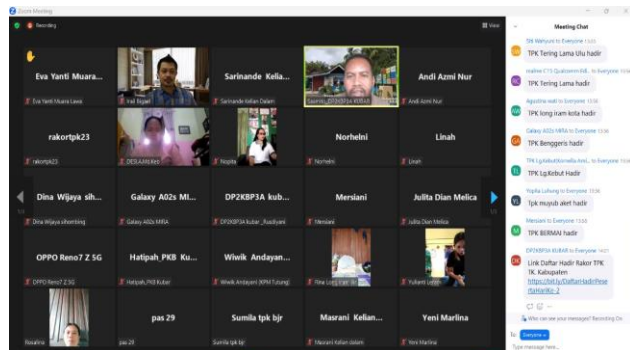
Zoom Meeting

Recording

View

Eva Yanti Muara...

Eva Yanti Muara Lawa

Yeli Rajaeli

Sarinande Kelia...

Sarinande Kelian Dalam

Saputra_DP2KBP3A KUBAR

Andi Azmi Nur

Andi Azmi Nur

rakortpk23

rakortpk23

DESLAWDAVo

Nopita

Norhelni

Norhelni

Linah

Linah

Dina Wijaya sih...

Dina Wijaya sihombing

Galaxy A02s MI...

Galaxy A02s MIRA

DP2KBP3A kub...

DP2KBP3A kubar_Rusdiyani

Mersiani

Mersiani

Julita Dian Melica

Julita Dian Melica

OPPO Reno7 Z 5G

OPPO Reno7 Z 5G

Hatipah_PKB Ku...

Hatipah_PKB Kubar

Wiwik Andayan...

Wiwik Andayani (KPM Tutung)

Rina Long Iram Ilir

Yulianti Lorren

Rosalina

pas 29

pas 29

Sumila tpk bjr

Sumila tpk bjr

Masrani Kelian...

Masrani Kelian dalam

Yeni Marlina

Yeni Marlina

Meeting Chat

Siti Wahyuni to Everyone 13:35

TPK Tering Lama Ulu hadir

mahin CTS Qualcomm 6dl... to Everyone

TPK Tering Lama hadir

Agustina wati to Everyone 13:36

TPK long iram kota hadir

Galaxy A02s MIRA to Everyone 13:36

TPK Benggeris hadir

TPK Lg.Kebut(Kornelia Amil... to Everyone

TPK Lg.Kebut Hadir

Yopita Luhung to Everyone 13:36

Tpk muyub aket hadir

Mersiani to Everyone 13:37

TPK BERMAI hadir

DP2KBP3A KUBAR to Everyone 14:01

Link Daftar Hadir Rakor TPK TK. Kabupaten https://bit.ly/DaftarHadirRakorTpkKab_2

Who can see your messages? Recording On

To: Everyone

Type message here...